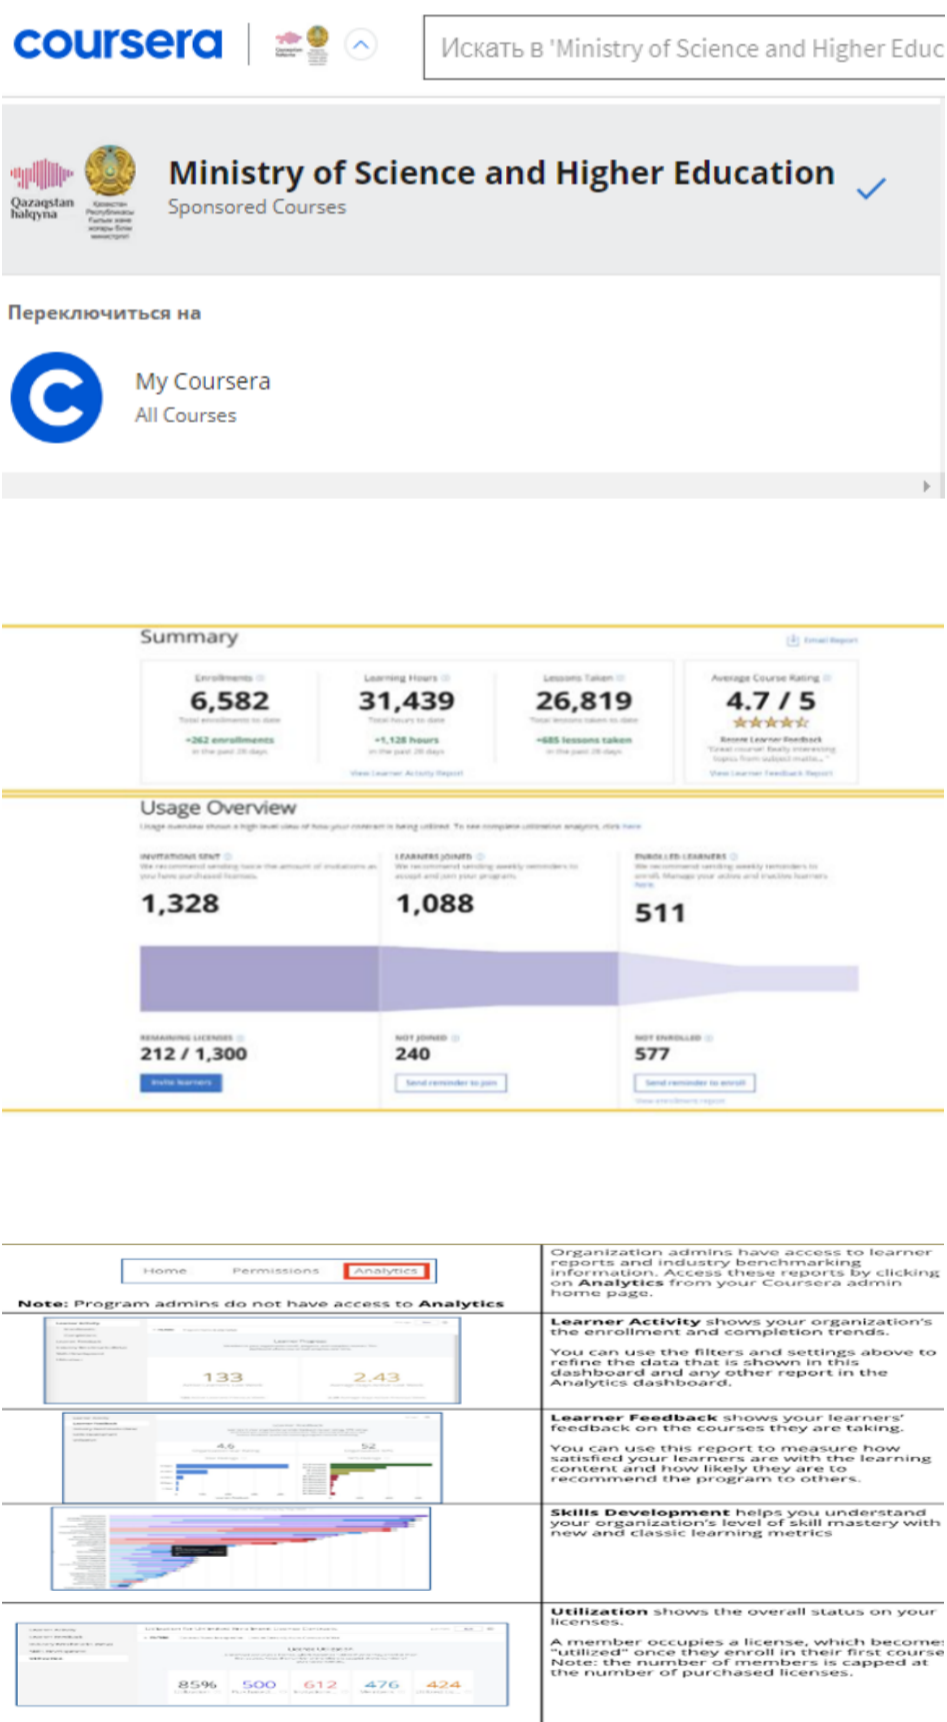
coursera

Искать в 'Ministry of Science and Higher Educ

Qazaqstan halqyna

Ministry of Science and Higher Education
Sponsored Courses

Переключиться на

My Coursera
All Courses

Summary

| Enrollments | Learning Hours | Lessons Taken | Average Course Rating |
|---|---|---|---|
| 6,582 | 31,439 | 26,819 | 4.7 / 5 |
| +262 enrollments | +1,128 hours | +685 lessons taken | |

Usage Overview

INVITATIONS SENT
1,328

LEARNERS JOINED
1,088

ENROLLED LEARNERS
511

REMAINING LICENSES
212 / 1,300
Invite learners

NOT JOINED
240
Send reminder to join

NOT ENROLLED
577
Send reminder to enroll

Home Permissions Analytics

Note: Program admins do not have access to Analytics

Organization admins have access to learner reports and industry benchmarking information. Access these reports by clicking on Analytics from your Coursera admin home page.

133 2.43

Learner Activity shows your organization's the enrollment and completion trends.

You can use the filters and settings above to refine the data that is shown in this dashboard and any other report in the Analytics dashboard.

4.6 52

Learner Feedback shows your learners' feedback on the courses they are taking.

You can use this report to measure how satisfied your learners are with the learning content and how likely they are to recommend the program to others.

Skills Development helps you understand your organization's level of skill mastery with new and classic learning metrics

85% 500 612 476 424

Utilization shows the overall status on your licenses.

A member occupies a license, which become "utilized" once they enroll in their first course Note: the number of members is capped at the number of purchased licenses.